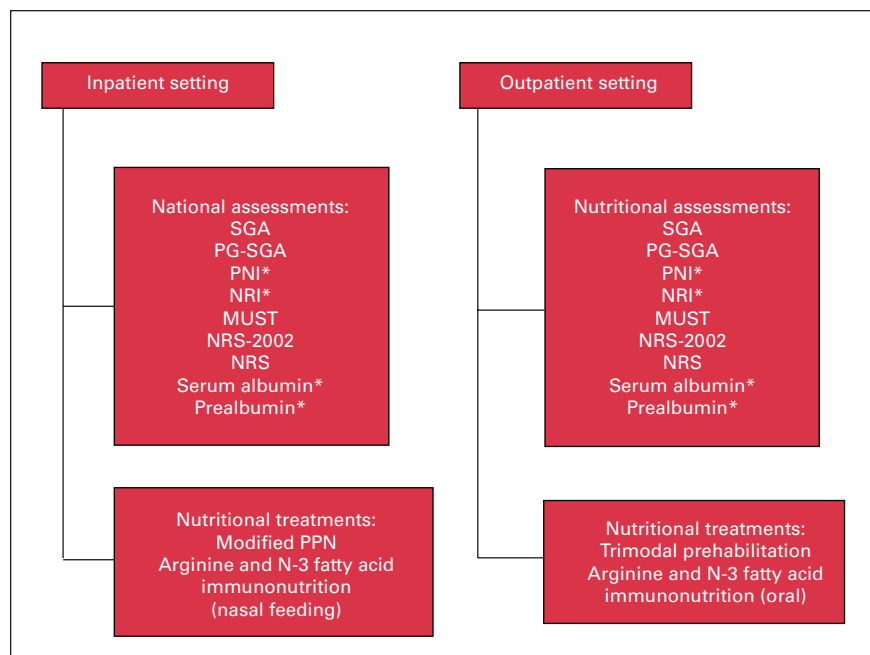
Inpatient setting

National assessments:
SGA
PG-SGA
PNI*
NRI*
MUST
NRS-2002
NRS
Serum albumin*
Prealbumin*

Nutritional treatments:
Modified PPN
Arginine and N-3 fatty acid immunonutrition
(nasal feeding)

Outpatient setting

Nutritional assessments:
SGA
PG-SGA
PNI*
NRI*
MUST
NRS-2002
NRS
Serum albumin*
Prealbumin*

Nutritional treatments:
Trimodal prehabilitation
Arginine and N-3 fatty acid immunonutrition (oral)